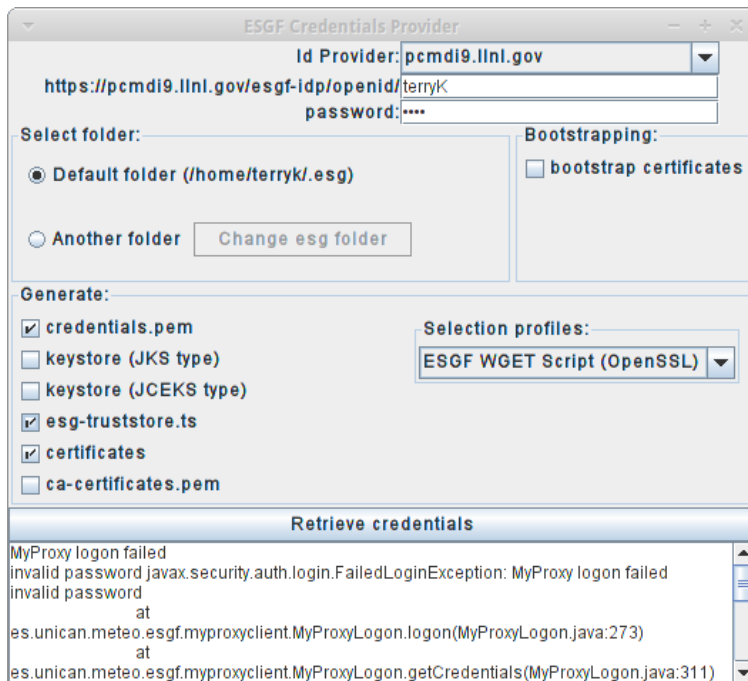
ESGF Credentials Provider

Id Provider: pcmdi9.llnl.gov
https://pcmdi9.llnl.gov/esgf-idp/openid/ terryK
password: ••••

Select folder:
Default folder (/home/terryk/.esg)
Another folder Change esg folder

Bootstrapping:
bootstrap certificates

Generate:
credentials.pem
keystore (JKS type)
keystore (JCEKS type)
esg-truststore.ts
certificates
ca-certificates.pem

Selection profiles:
ESGF WGET Script (OpenSSL)

Retrieve credentials

MyProxy logon failed
invalid password javax.security.auth.login.FailedLoginException: MyProxy logon failed
invalid password
at
es.unican.meteo.esgf.myproxyclient.MyProxyLogon.logon(MyProxyLogon.java:273)
at
es.unican.meteo.esgf.myproxyclient.MyProxyLogon.getCredentials(MyProxyLogon.java:311)